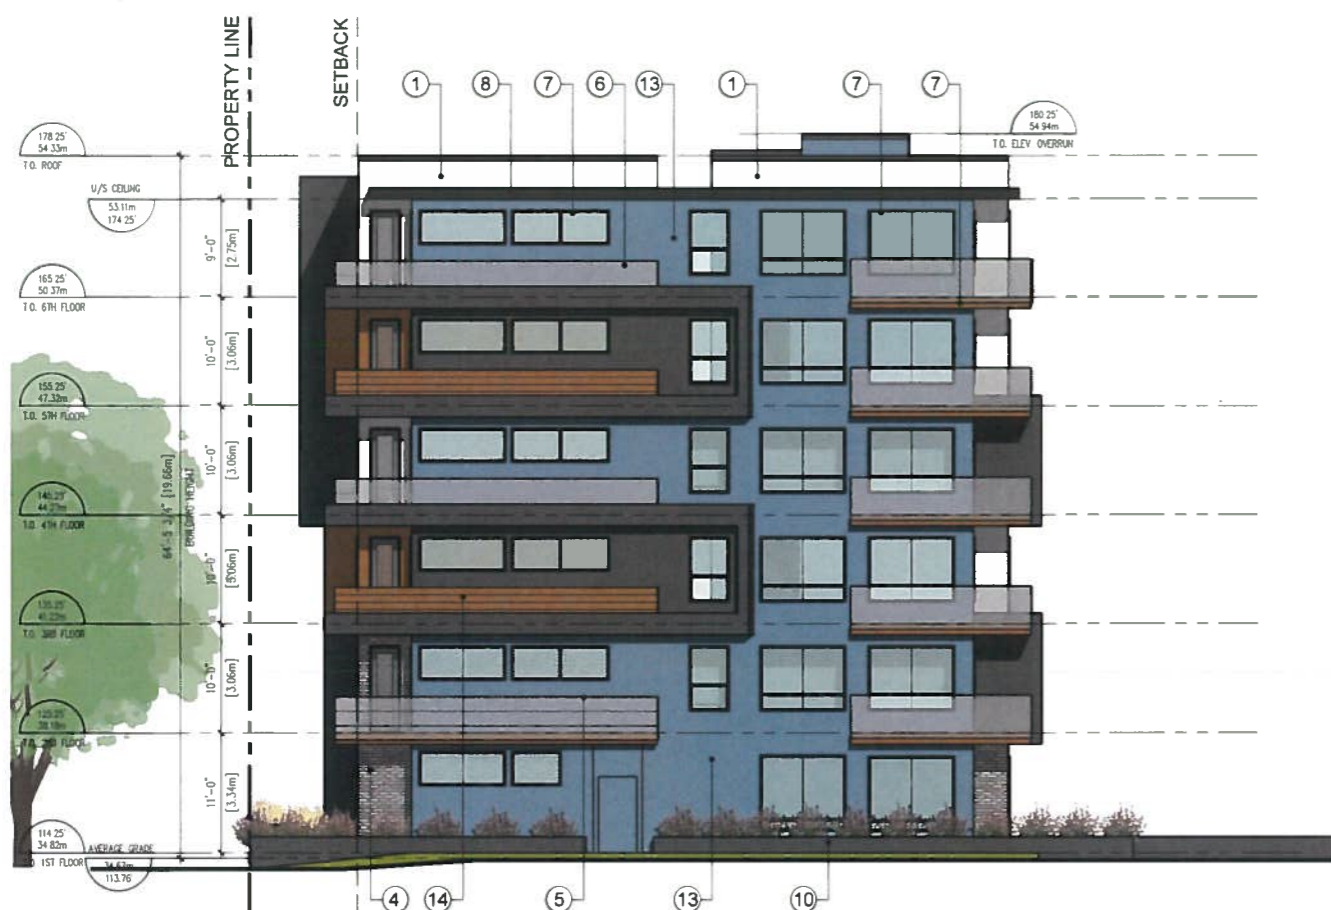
PROPERTY LINE
SETBACK
1
8
7
6
13
1
7
7
180.25'
54.94m
T.O. ELEV OVERRUN
178.25'
54.33m
T.O. ROOF
U/S CEILING
53.11m
174.25'
165.25'
50.37m
T.O. 6TH FLOOR
155.25'
47.32m
T.O. 5TH FLOOR
145.25'
44.27m
T.O. 4TH FLOOR
135.25'
41.22m
T.O. 3RD FLOOR
125.25'
38.18m
T.O. 2ND FLOOR
114.25'
34.82m
T.O. 1ST FLOOR
AVERAGE GRADE
34.67m
113.76
9'-0"
[2.75m]
10'-0"
[3.06m]
10'-0"
[3.06m]
10'-0"
[3.06m]
10'-0"
[3.06m]
11'-0"
[3.34m]
64'-5 3/4" [19.66m]
BUILDING HEIGHT
4
14
5
13
10